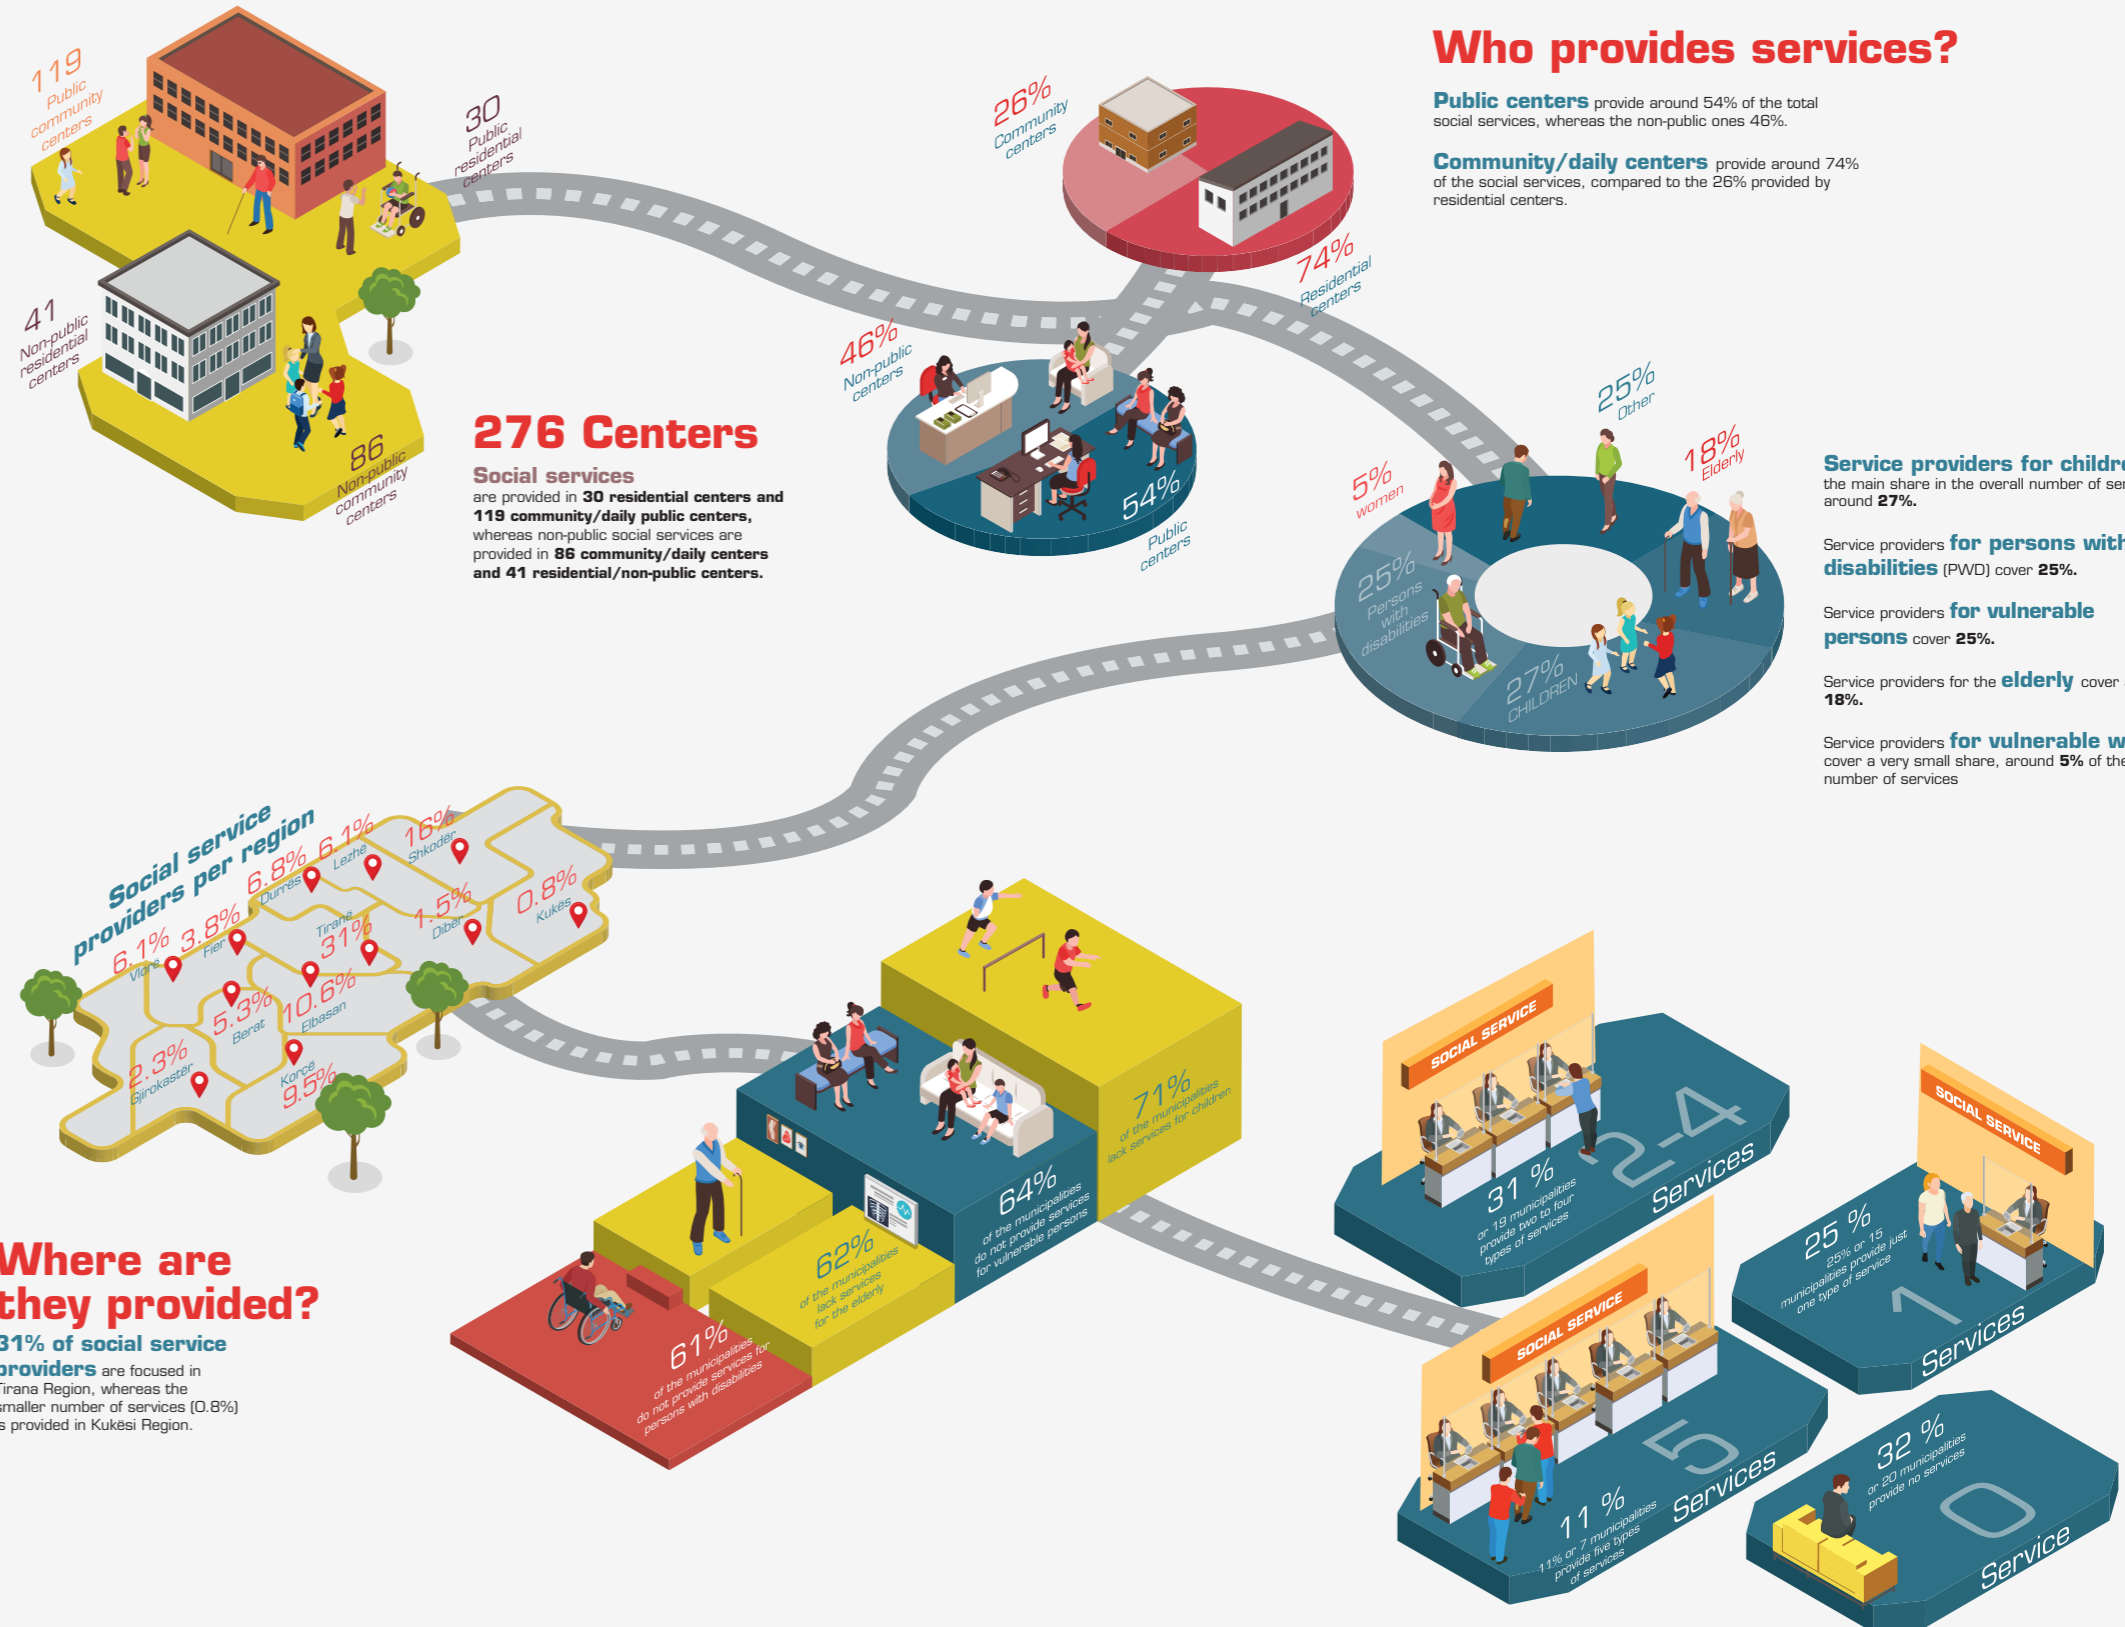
119 Public community centers

30 Public residential centers

41 Non-public residential centers

86 Non-public community centers

276 Centers

Social services are provided in **30 residential centers and 119 community/daily public centers,** whereas non-public social services are provided in **86 community/daily centers and 41 residential/non-public centers.**

26% Community centers

74% Residential centers

46% Non-public centers

54% Public centers

Who provides services?

**Public centers** provide around 54% of the total social services, whereas the non-public ones 46%.

**Community/daily centers** provide around 74% of the social services, compared to the 26% provided by residential centers.

25% Other

18% Elderly

5% women

25% Persons with disabilities

27% CHILDREN

**Service providers for childre** the main share in the overall number of ser around **27%.**

Service providers **for persons with disabilities** (PWD) cover **25%.**

Service providers **for vulnerable persons** cover **25%.**

Service providers for the **elderly** cover **18%.**

Service providers **for vulnerable w** cover a very small share, around **5%** of the number of services

Social service providers per region

6.1% Vlorë
3.8% Fier
6.8% Durrës
6.1% Lezhë
16% Shkodër
31% Tiranë
1.5% Dibër
0.8% Kukës
5.3% Berat
10.6% Elbasan
2.3% Gjirokastër
9.5% Korçë

Where are they provided?

**31% of social service providers** are focused in Tirana Region, whereas the smaller number of services (0.8%) s provided in Kukësi Region.

71% of the municipalities lack services for children

64% of the municipalities do not provide services for vulnerable persons

62% of the municipalities lack services for the elderly

61% of the municipalities do not provide services for persons with disabilities

SOCIAL SERVICE

31 % or 19 municipalities provide two to four types of services

2-4 Services

SOCIAL SERVICE

25 % 25% or 15 municipalities provide just one type of service

1 Services

SOCIAL SERVICE

11 % 11% or 7 municipalities provide five types of services

5 Services

32 % or 20 municipalities provide no services

0 Service